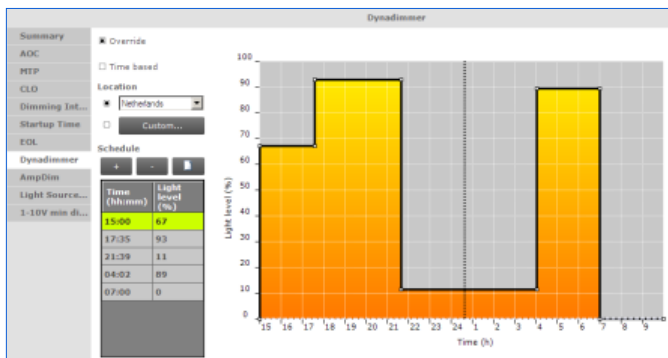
Dynadimmer

Summary
AOC
MTP
CLO
Dimming Int...
Startup Time
EOL
Dynadimmer
AmpDim
Light Source...
1-10V min di...

Override

Time based

Location

Netherlands

Custom...

Schedule

+ -

| Time (hh:mm) | Light level (%) |
|---|---|
| 15:00 | 67 |
| 17:35 | 93 |
| 21:39 | 11 |
| 04:02 | 89 |
| 07:00 | 0 |

100
90
80
70
60
50
40
30
20
10
0

Light level (%)

15 16 17 18 19 20 21 22 23 24 1 2 3 4 5 6 7 8 9

Time (h)